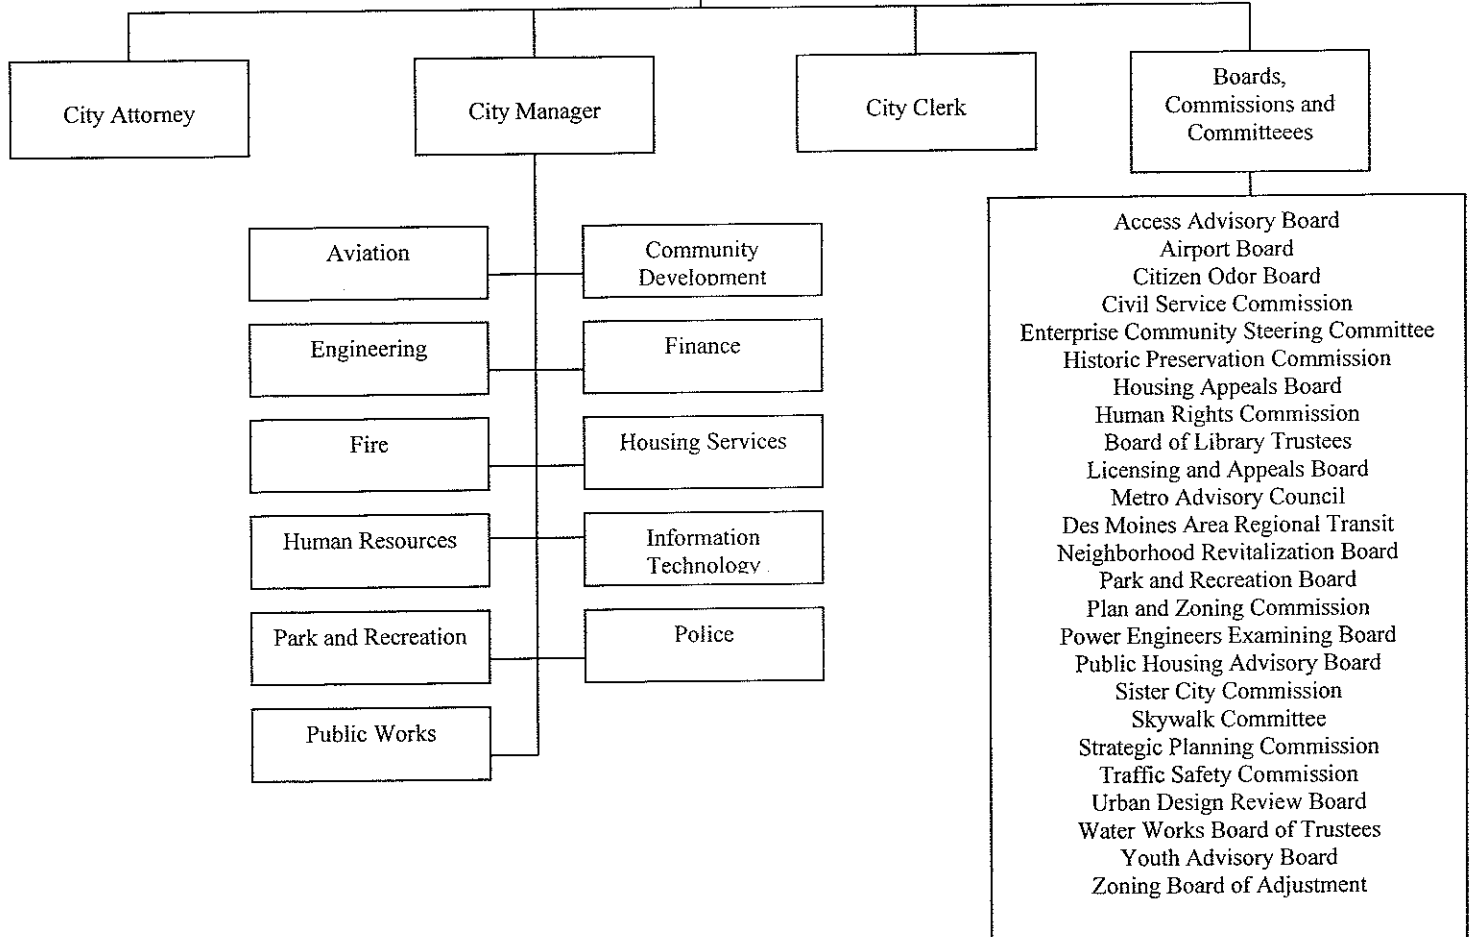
City Attorney

City Manager

City Clerk

Boards, Commissions and Committeees

Aviation

Community Development

Engineering

Finance

Fire

Housing Services

Human Resources

Information Technology

Park and Recreation

Police

Public Works

Access Advisory Board
Airport Board
Citizen Odor Board
Civil Service Commission
Enterprise Community Steering Committee
Historic Preservation Commission
Housing Appeals Board
Human Rights Commission
Board of Library Trustees
Licensing and Appeals Board
Metro Advisory Council
Des Moines Area Regional Transit
Neighborhood Revitalization Board
Park and Recreation Board
Plan and Zoning Commission
Power Engineers Examining Board
Public Housing Advisory Board
Sister City Commission
Skywalk Committee
Strategic Planning Commission
Traffic Safety Commission
Urban Design Review Board
Water Works Board of Trustees
Youth Advisory Board
Zoning Board of Adjustment